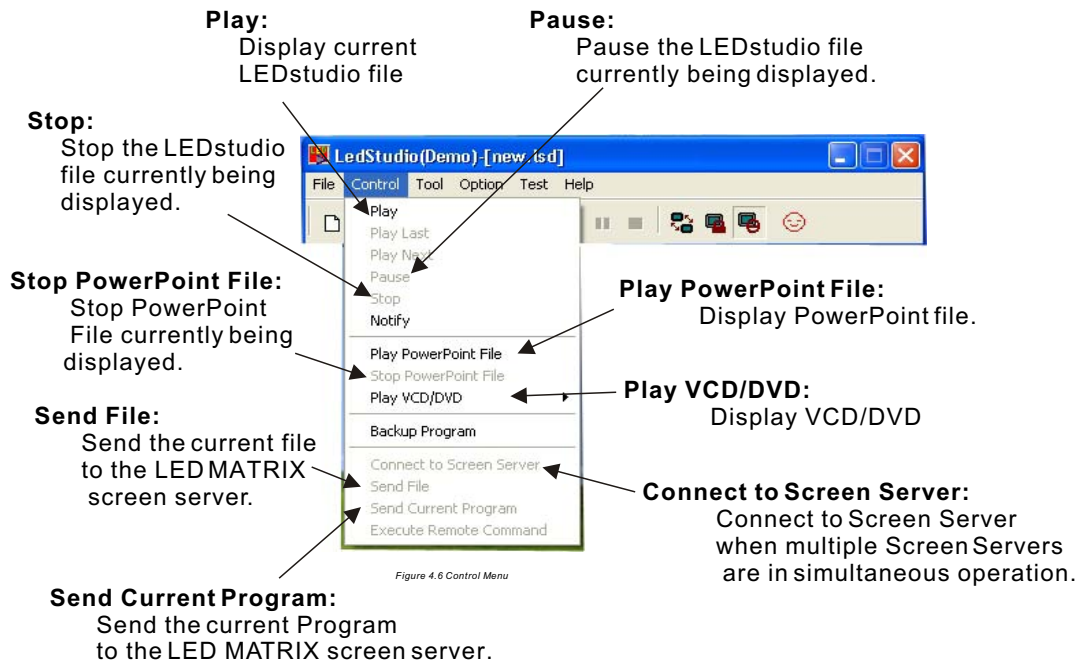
Play:
Display current LEDstudio file

Pause:
Pause the LEDstudio file currently being displayed.

Stop:
Stop the LEDstudio file currently being displayed.

LedStudio(Demo)-[new.isd]

File Control Tool Option Test Help

Play
Play Last
Play Next
Pause
Stop
Notify
Play PowerPoint File
Stop PowerPoint File
Play VCD/DVD
Backup Program
Connect to Screen Server
Send File
Send Current Program
Execute Remote Command

Stop PowerPoint File:
Stop PowerPoint File currently being displayed.

Play PowerPoint File:
Display PowerPoint file.

Play VCD/DVD:
Display VCD/DVD

Send File:
Send the current file to the LED MATRIX screen server.

Connect to Screen Server:
Connect to Screen Server when multiple Screen Servers are in simultaneous operation.

Figure 4.6 Control Menu

Send Current Program:
Send the current Program to the LED MATRIX screen server.